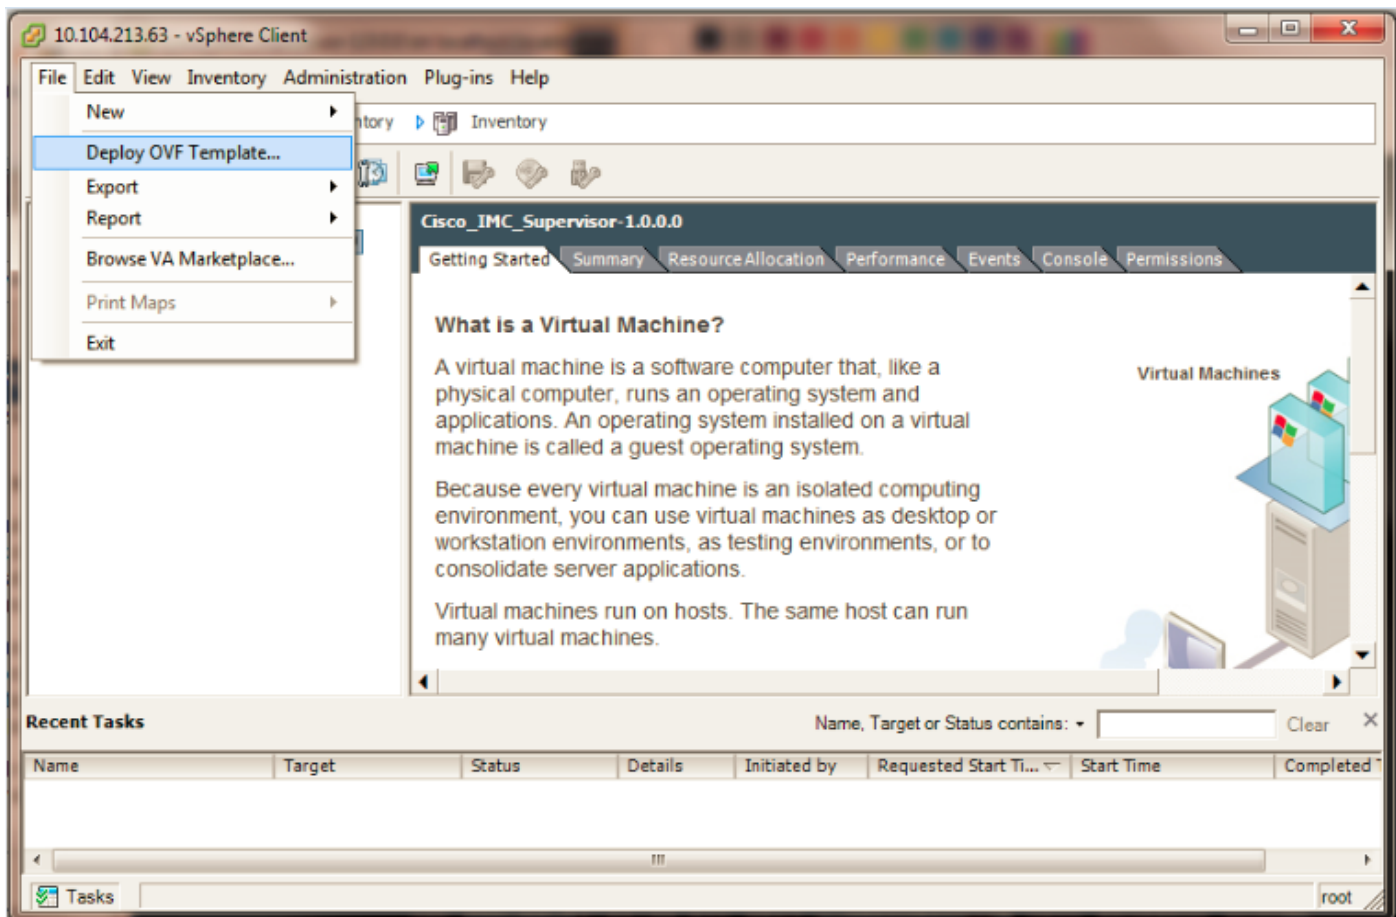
10.104.213.63 - vSphere Client

File Edit View Inventory Administration Plug-ins Help

New
Deploy OVF Template...
Export
Report
Browse VA Marketplace...
Print Maps
Exit

ntory Inventory

Cisco_IMC_Supervisor-1.0.0.0

Getting Started Summary Resource Allocation Performance Events Console Permissions

What is a Virtual Machine?

A virtual machine is a software computer that, like a physical computer, runs an operating system and applications. An operating system installed on a virtual machine is called a guest operating system.

Because every virtual machine is an isolated computing environment, you can use virtual machines as desktop or workstation environments, as testing environments, or to consolidate server applications.

Virtual machines run on hosts. The same host can run many virtual machines.

Virtual Machines

Recent Tasks

Name, Target or Status contains: Clear

| Name | Target | Status | Details | Initiated by | Requested Start Ti... | Start Time | Completed |
|---|---|---|---|---|---|---|---|

Tasks

root